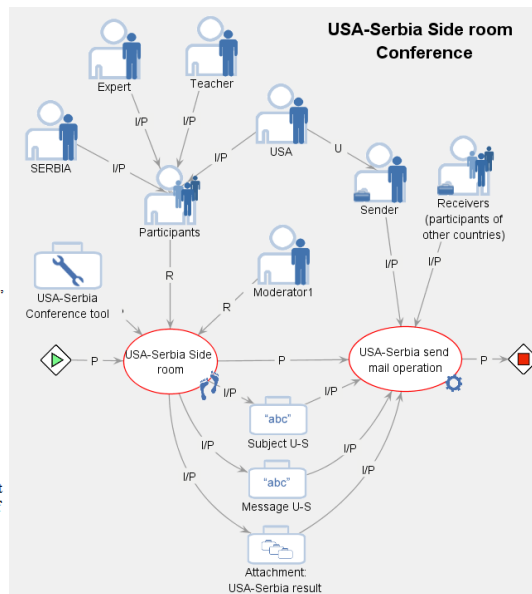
USA-Serbia Side room Conference

Expert

Teacher

I/P

I/P

SERBIA

I/P

I/P

USA

U

Participants

Sender

Receivers (participants of other countries)

R

USA-Serbia Conference tool

Moderator1

R

I/P

I/P

P

USA-Serbia Side room

P

USA-Serbia send mail operation

P

I/P

"abc"

I/P

Subject U-S

I/P

I/P

"abc"

I/P

I/P

Message U-S

Attachment: USA-Serbia result